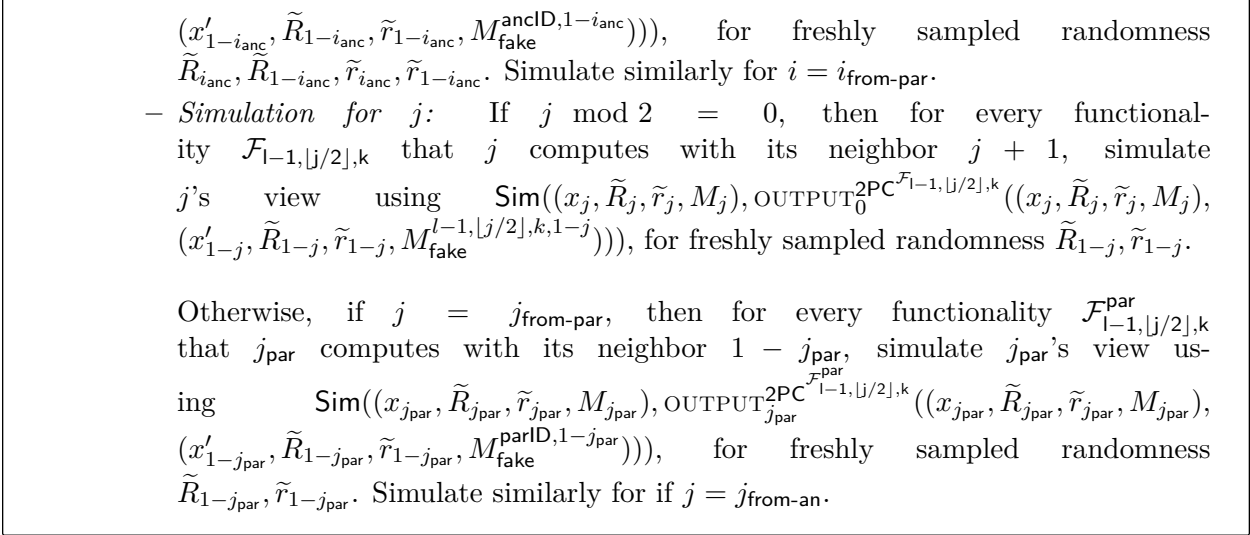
$(x'_{1-i_{\mathsf{anc}}}, \widetilde{R}_{1-i_{\mathsf{anc}}}, \widetilde{r}_{1-i_{\mathsf{anc}}}, M_{\mathsf{fake}}^{\mathsf{ancID},1-i_{\mathsf{anc}}})))$, for freshly sampled randomness $\widetilde{R}_{i_{\mathsf{anc}}}, \widetilde{R}_{1-i_{\mathsf{anc}}}, \widetilde{r}_{i_{\mathsf{anc}}}, \widetilde{r}_{1-i_{\mathsf{anc}}}$. Simulate similarly for $i = i_{\mathsf{from\text{-}par}}$.

– *Simulation for $j$:* If $j \bmod 2 = 0$, then for every functionality $\mathcal{F}_{\mathsf{l-1},\lfloor \mathsf{j}/2 \rfloor,\mathsf{k}}$ that $j$ computes with its neighbor $j+1$, simulate $j$'s view using $\mathsf{Sim}((x_j, \widetilde{R}_j, \widetilde{r}_j, M_j), \textsc{output}_0^{\mathsf{2PC}^{\mathcal{F}_{\mathsf{l-1},\lfloor \mathsf{j}/2 \rfloor,\mathsf{k}}}}((x_j, \widetilde{R}_j, \widetilde{r}_j, M_j), (x'_{1-j}, \widetilde{R}_{1-j}, \widetilde{r}_{1-j}, M_{\mathsf{fake}}^{l-1,\lfloor j/2 \rfloor,k,1-j})))$, for freshly sampled randomness $\widetilde{R}_{1-j}, \widetilde{r}_{1-j}$.

Otherwise, if $j = j_{\mathsf{from\text{-}par}}$, then for every functionality $\mathcal{F}^{\mathsf{par}}_{\mathsf{l-1},\lfloor \mathsf{j}/2 \rfloor,\mathsf{k}}$ that $j_{\mathsf{par}}$ computes with its neighbor $1 - j_{\mathsf{par}}$, simulate $j_{\mathsf{par}}$'s view using $\mathsf{Sim}((x_{j_{\mathsf{par}}}, \widetilde{R}_{j_{\mathsf{par}}}, \widetilde{r}_{j_{\mathsf{par}}}, M_{j_{\mathsf{par}}}), \textsc{output}_{j_{\mathsf{par}}}^{\mathsf{2PC}^{\mathcal{F}^{\mathsf{par}}_{\mathsf{l-1},\lfloor \mathsf{j}/2 \rfloor,\mathsf{k}}}}((x_{j_{\mathsf{par}}}, \widetilde{R}_{j_{\mathsf{par}}}, \widetilde{r}_{j_{\mathsf{par}}}, M_{j_{\mathsf{par}}}), (x'_{1-j_{\mathsf{par}}}, \widetilde{R}_{1-j_{\mathsf{par}}}, \widetilde{r}_{1-j_{\mathsf{par}}}, M_{\mathsf{fake}}^{\mathsf{parID},1-j_{\mathsf{par}}})))$, for freshly sampled randomness $\widetilde{R}_{1-j_{\mathsf{par}}}, \widetilde{r}_{1-j_{\mathsf{par}}}$. Simulate similarly for if $j = j_{\mathsf{from\text{-}an}}$.